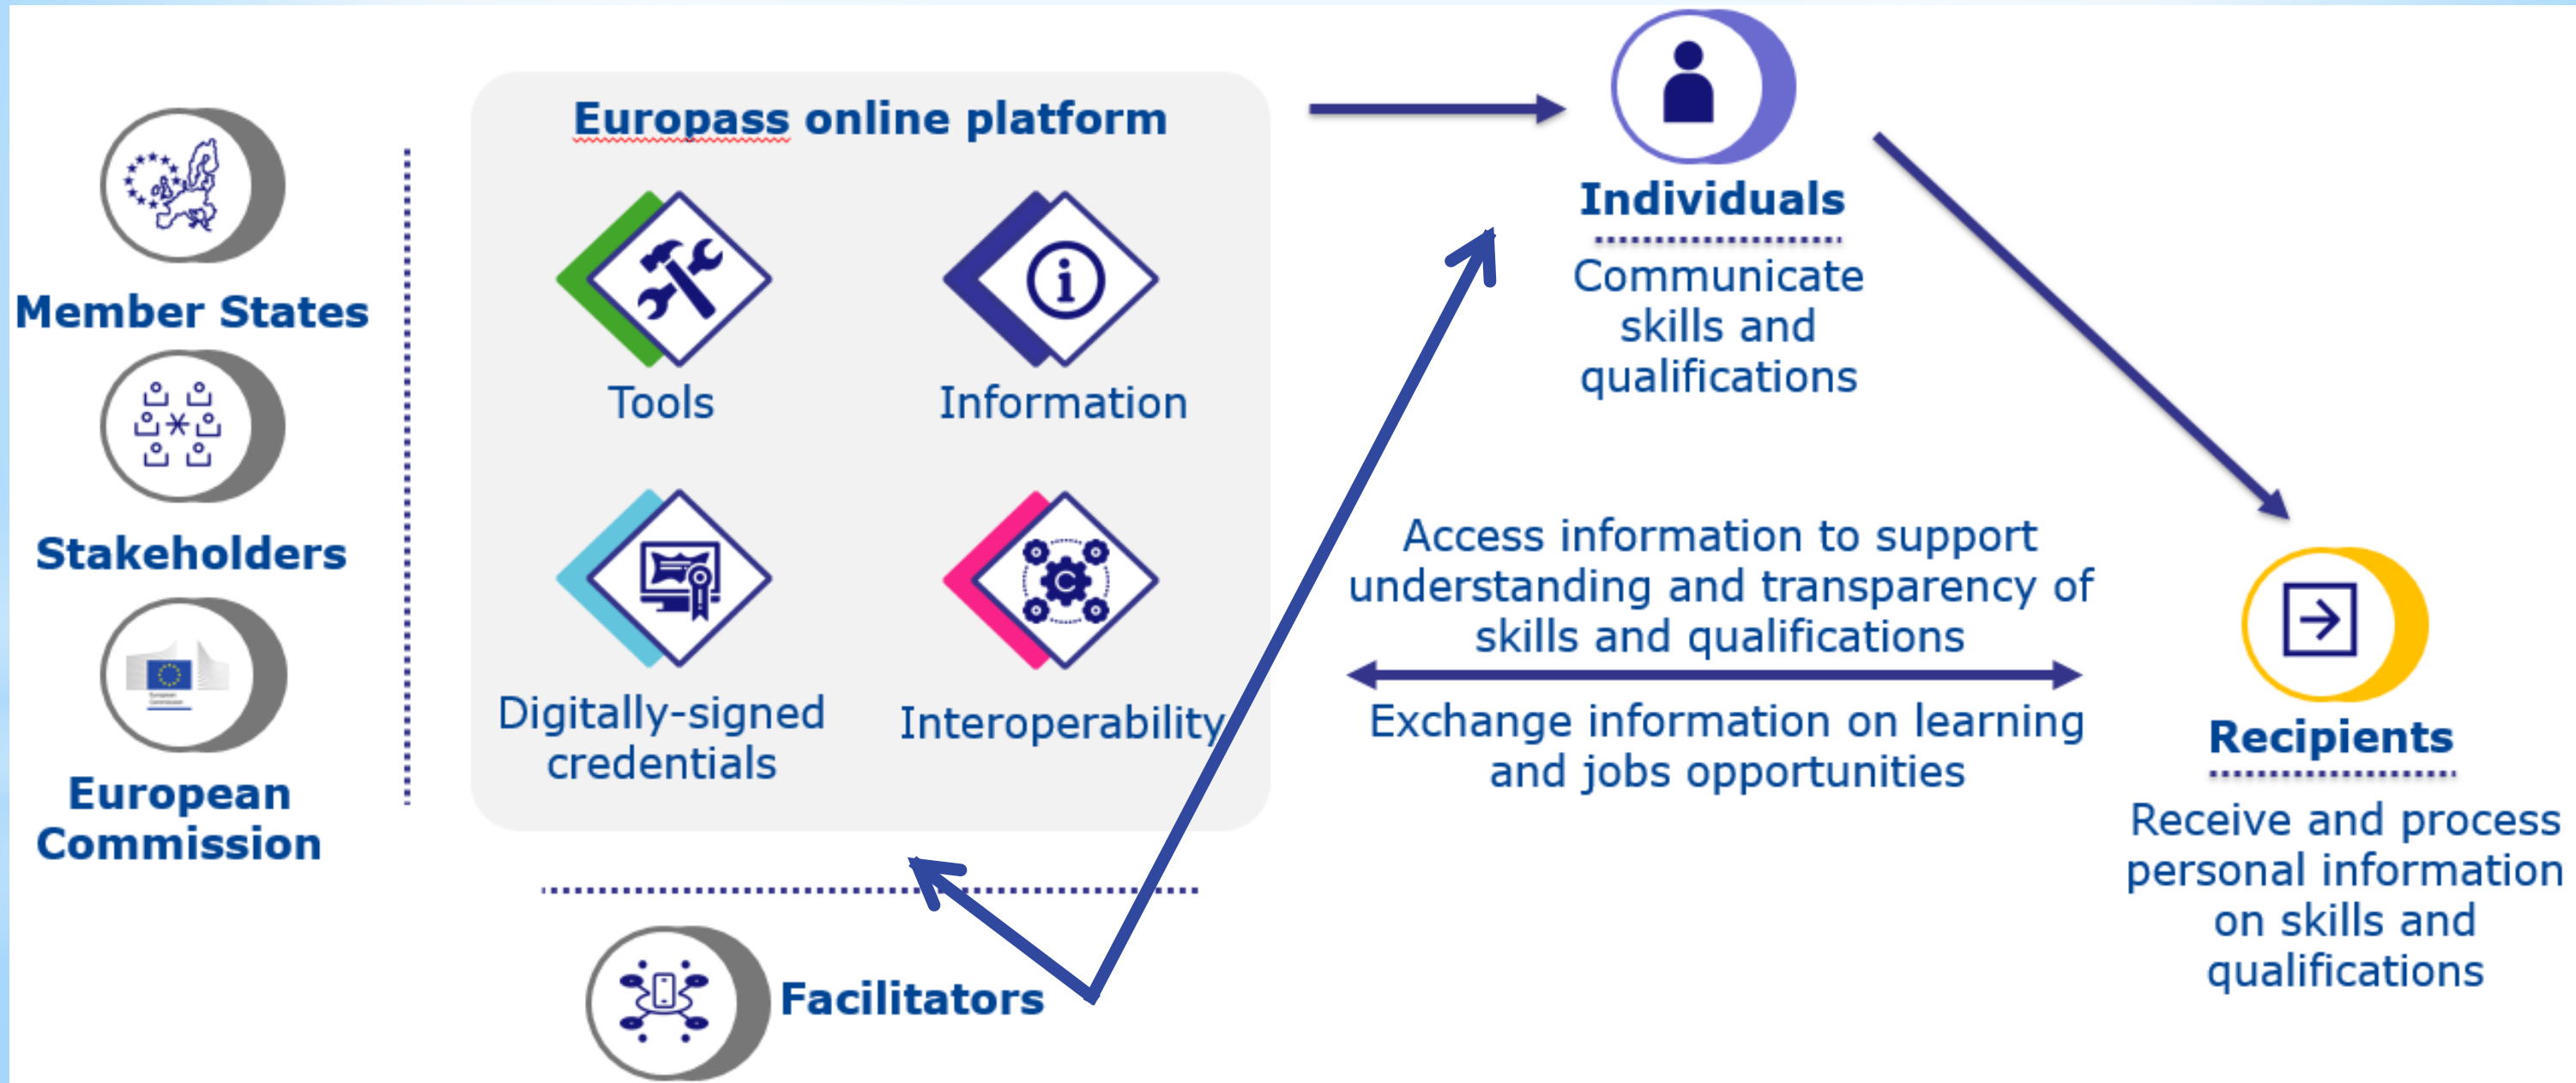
Member States

Stakeholders

European Commission

Europass online platform

Tools

Information

Digitally-signed credentials

Interoperability

Facilitators

Individuals

Communicate skills and qualifications

Access information to support understanding and transparency of skills and qualifications

Exchange information on learning and jobs opportunities

Recipients

Receive and process personal information on skills and qualifications